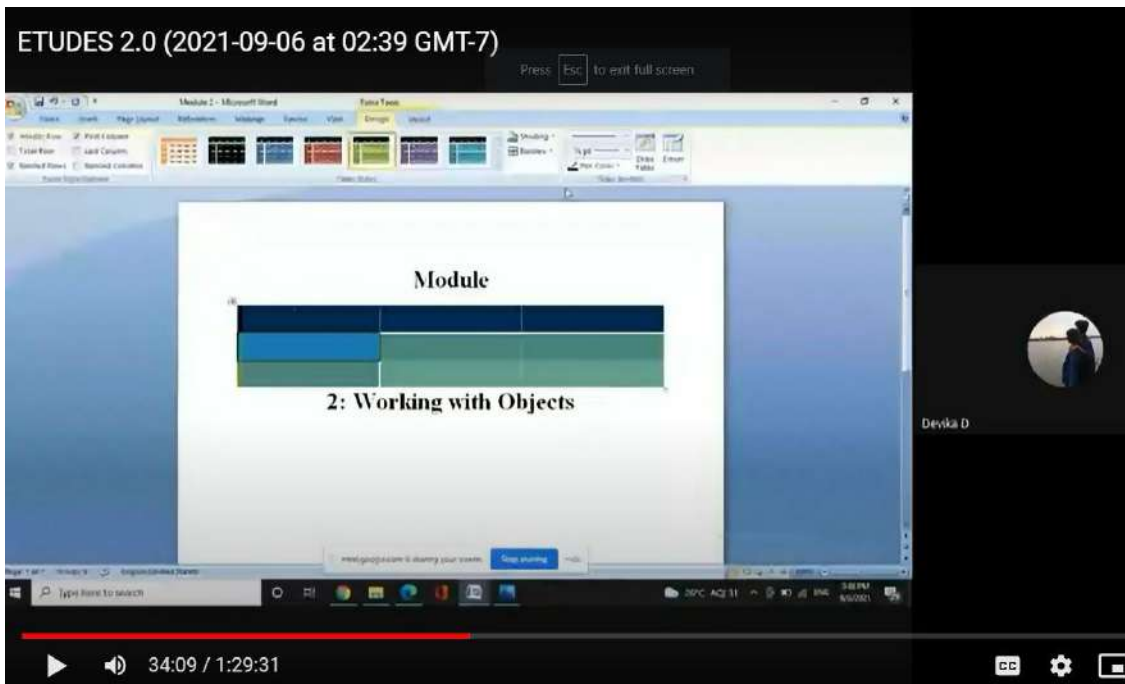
ETUDES 2.0 (2021-09-06 at 02:39 GMT-7)

Press Esc to exit full screen

Module 2 - Microsoft Word

Table Tools

Home Insert Page Layout References Mailings Review View Design Layout

Header Row First Column
Total Row Last Column
Banded Rows Banded Columns

Table Style Options

Table Styles

Shading
Borders

½ pt
Pen Color

Draw Table Eraser

Draw Borders

Module

2: Working with Objects

meet.google.com is sharing your screen. Stop sharing Hide

Type here to search

Devika D

34:09 / 1:29:31